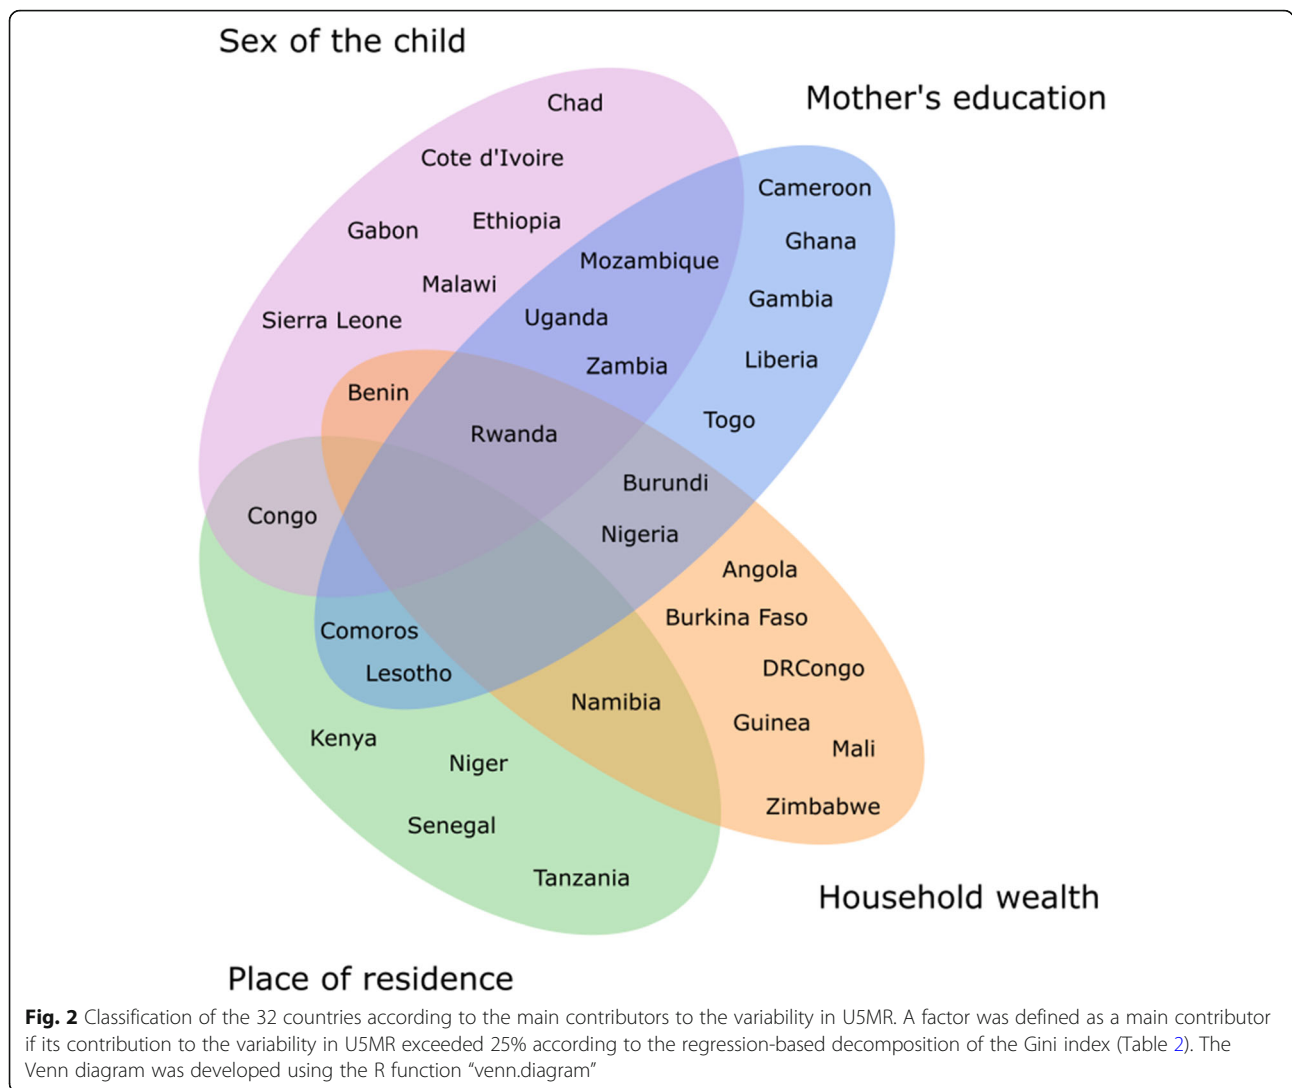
Sex of the child

Mother's education

Chad

Cote d'Ivoire

Cameroon

Gabon

Ethiopia

Ghana

Mozambique

Malawi

Gambia

Sierra Leone

Uganda

Zambia

Liberia

Benin

Togo

Rwanda

Burundi

Congo

Nigeria

Angola

Burkina Faso

Comoros

DRCongo

Lesotho

Namibia

Guinea

Kenya

Mali

Niger

Zimbabwe

Senegal

Tanzania

Household wealth

Place of residence

**Fig. 2** Classification of the 32 countries according to the main contributors to the variability in U5MR. A factor was defined as a main contributor if its contribution to the variability in U5MR exceeded 25% according to the regression-based decomposition of the Gini index (Table 2). The Venn diagram was developed using the R function "venn.diagram"